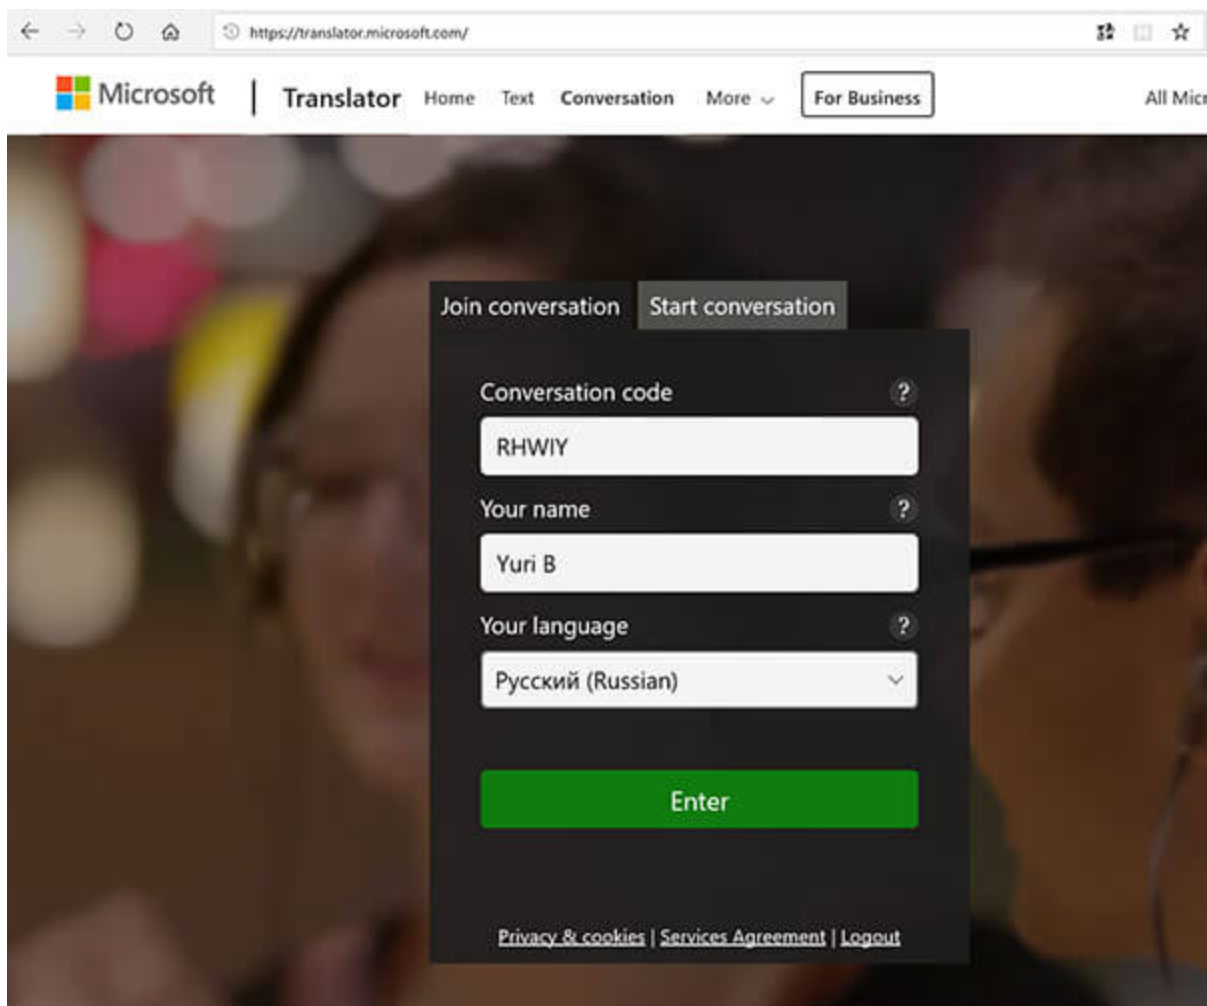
https://translator.microsoft.com/

Microsoft | Translator Home Text Conversation More For Business All Micr

Join conversation Start conversation

Conversation code ?

RHWIY

Your name ?

Yuri B

Your language ?

Русский (Russian)

Enter

Privacy & cookies | Services Agreement | Logout